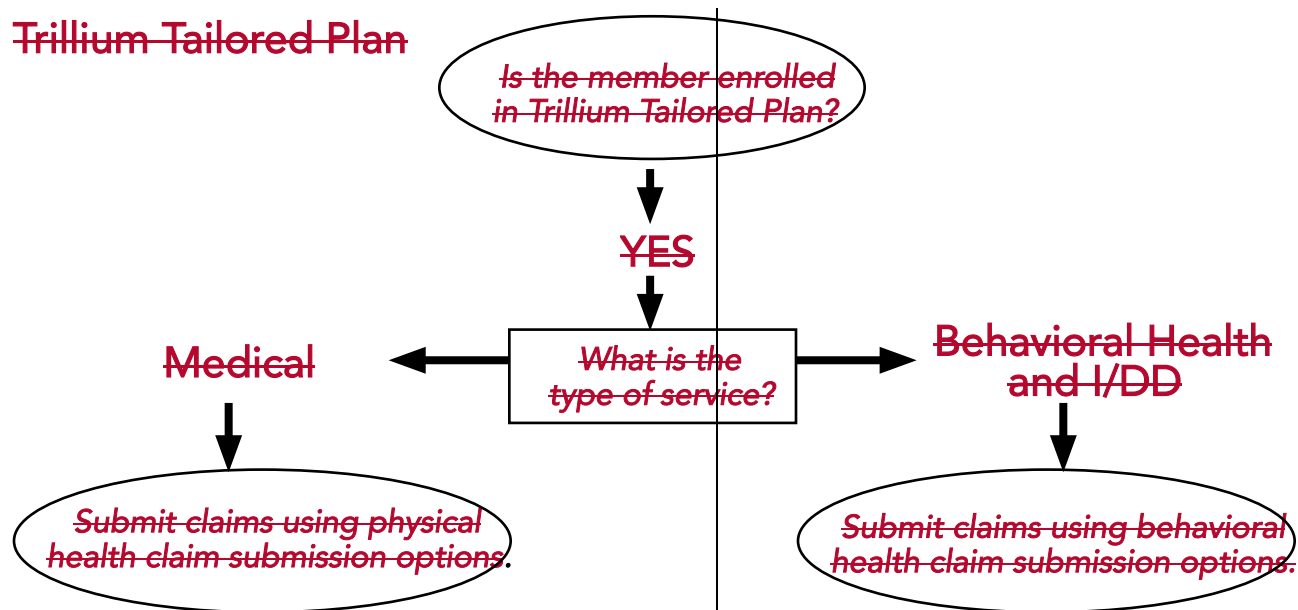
Trillium Tailored Plan

Is the member enrolled in Trillium Tailored Plan?

YES

What is the type of service?

Medical

Behavioral Health and I/DD

Submit claims using physical health claim submission options.

Submit claims using behavioral health claim submission options.